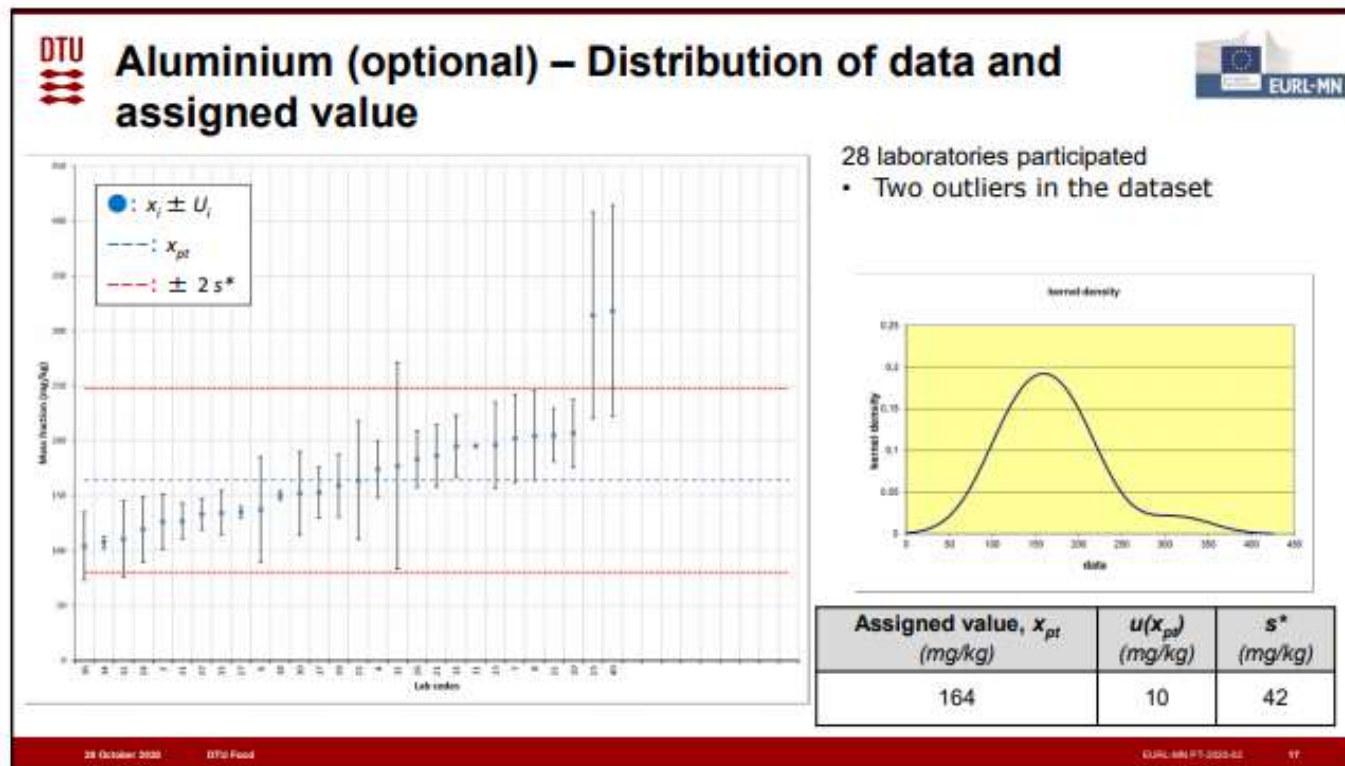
DTU

Aluminium (optional) – Distribution of data and assigned value

EURL-MN

: $x_i \pm U_i$
: $x_{pt}$
: $\pm\ 2\ s^*$

Mass fraction (mg/kg)

Lab codes

28 laboratories participated
• Two outliers in the dataset

kernel density

kernel density

0.25
0.2
0.15
0.1
0.05
0

0 50 100 150 200 250 300 350 400 450

data

| Assigned value, $x_{pt}$ (mg/kg) | $u(x_{pt})$ (mg/kg) | $s^*$ (mg/kg) |
|---|---|---|
| 164 | 10 | 42 |

28 October 2020 DTU Food

EURL-MN PT-2020-02 17